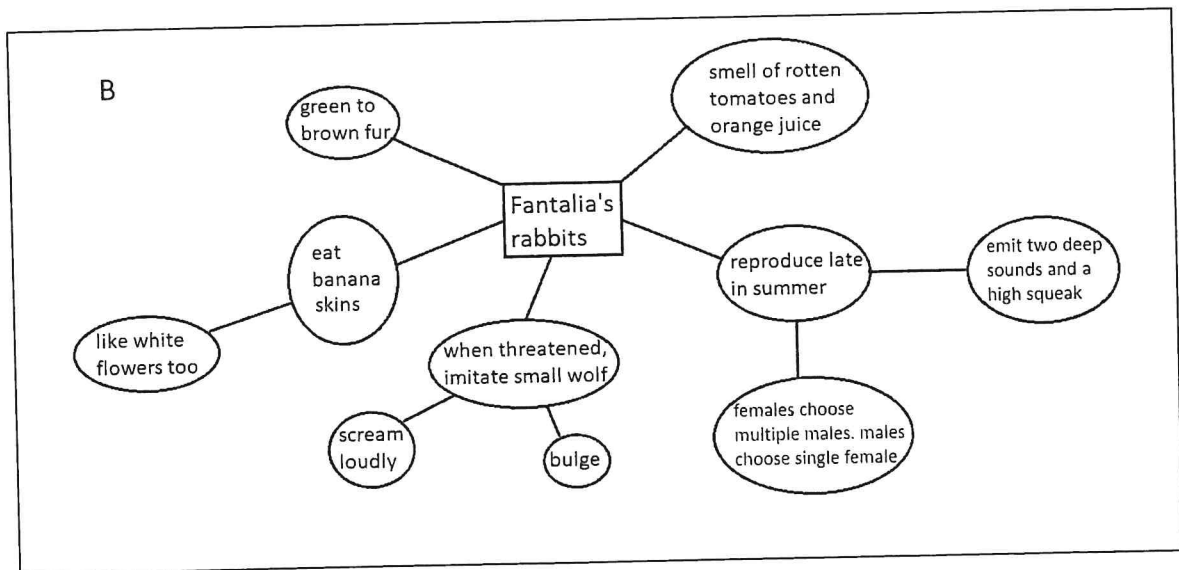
B

green to brown fur

smell of rotten tomatoes and orange juice

Fantalia's rabbits

eat banana skins

like white flowers too

when threatened, imitate small wolf

scream loudly

bulge

reproduce late in summer

emit two deep sounds and a high squeak

females choose multiple males. males choose single female